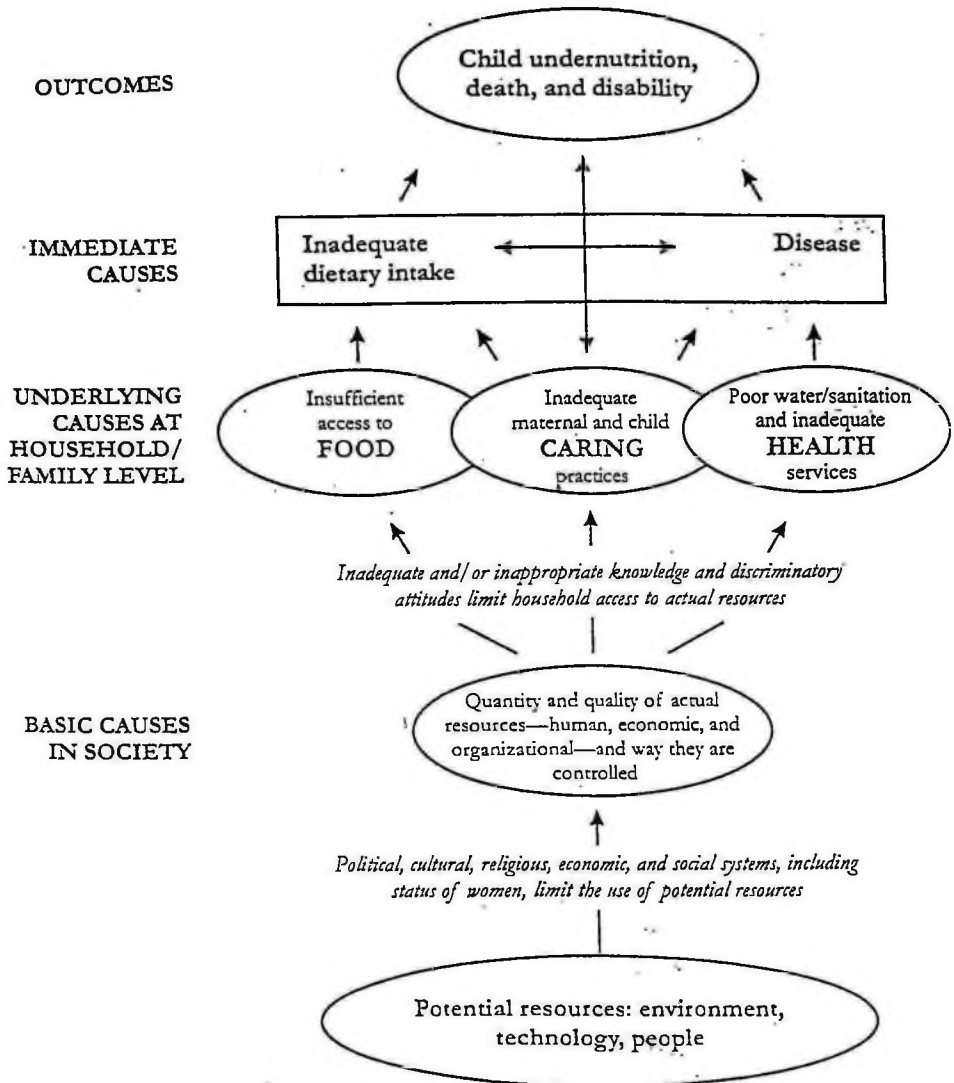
OUTCOMES

Child undernutrition, death, and disability

IMMEDIATE CAUSES

Inadequate dietary intake

Disease

UNDERLYING CAUSES AT HOUSEHOLD/ FAMILY LEVEL

Insufficient access to FOOD

Inadequate maternal and child CARING practices

Poor water/sanitation and inadequate HEALTH services

Inadequate and/ or inappropriate knowledge and discriminatory attitudes limit household access to actual resources

BASIC CAUSES IN SOCIETY

Quantity and quality of actual resources—human, economic, and organizational—and way they are controlled

Political, cultural, religious, economic, and social systems, including status of women, limit the use of potential resources

Potential resources: environment, technology, people